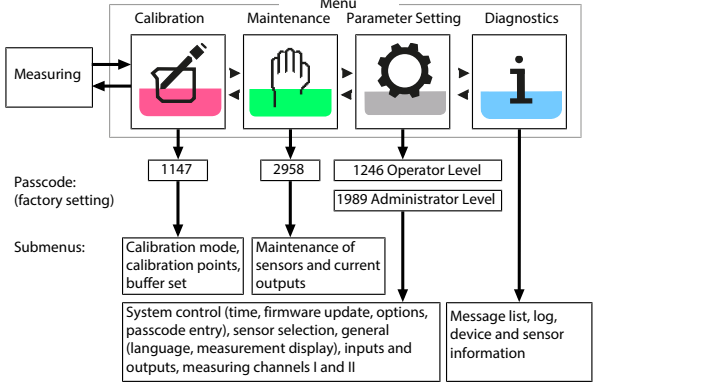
Menu

Calibration

Maintenance

Parameter Setting

Diagnostics

Measuring

Passcode:
(factory setting)

1147

2958

1246 Operator Level

1989 Administrator Level

Submenus:

Calibration mode, calibration points, buffer set

Maintenance of sensors and current outputs

System control (time, firmware update, options, passcode entry), sensor selection, general (language, measurement display), inputs and outputs, measuring channels I and II

Message list, log, device and sensor information